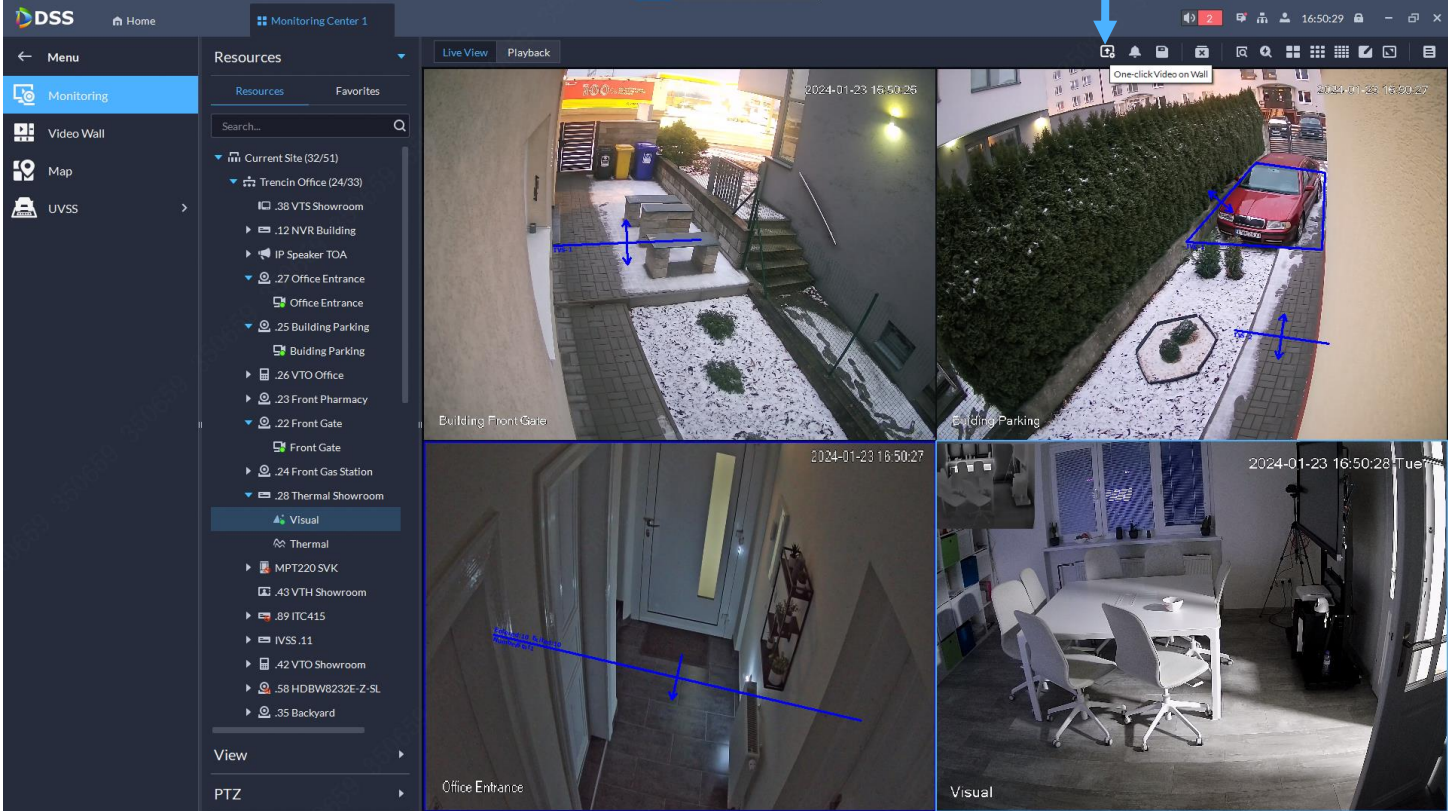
DSS
Home
Monitoring Center 1
2
16:50:29

← Menu
Monitoring
Video Wall
Map
UVSS

Resources
Resources
Favorites
Search...
Current Site (32/51)
Trencin Office (24/33)
.38 VTS Showroom
.12 NVR Building
IP Speaker TOA
.27 Office Entrance
Office Entrance
.25 Building Parking
Building Parking
.26 VTO Office
.23 Front Pharmacy
.22 Front Gate
Front Gate
.24 Front Gas Station
.28 Thermal Showroom
Visual
Thermal
MPT220 SVK
.43 VTH Showroom
.89 ITC415
IVSS .11
.42 VTO Showroom
.58 HDBW8232E-Z-SL
.35 Backyard
View
PTZ

Live View
Playback
One-click Video on Wall

2024-01-23 16:50:25
Building Front Gate
2024-01-23 16:50:27
Building Parking
2024-01-23 16:50:27
Office Entrance
2024-01-23 16:50:28 Tue
Visual